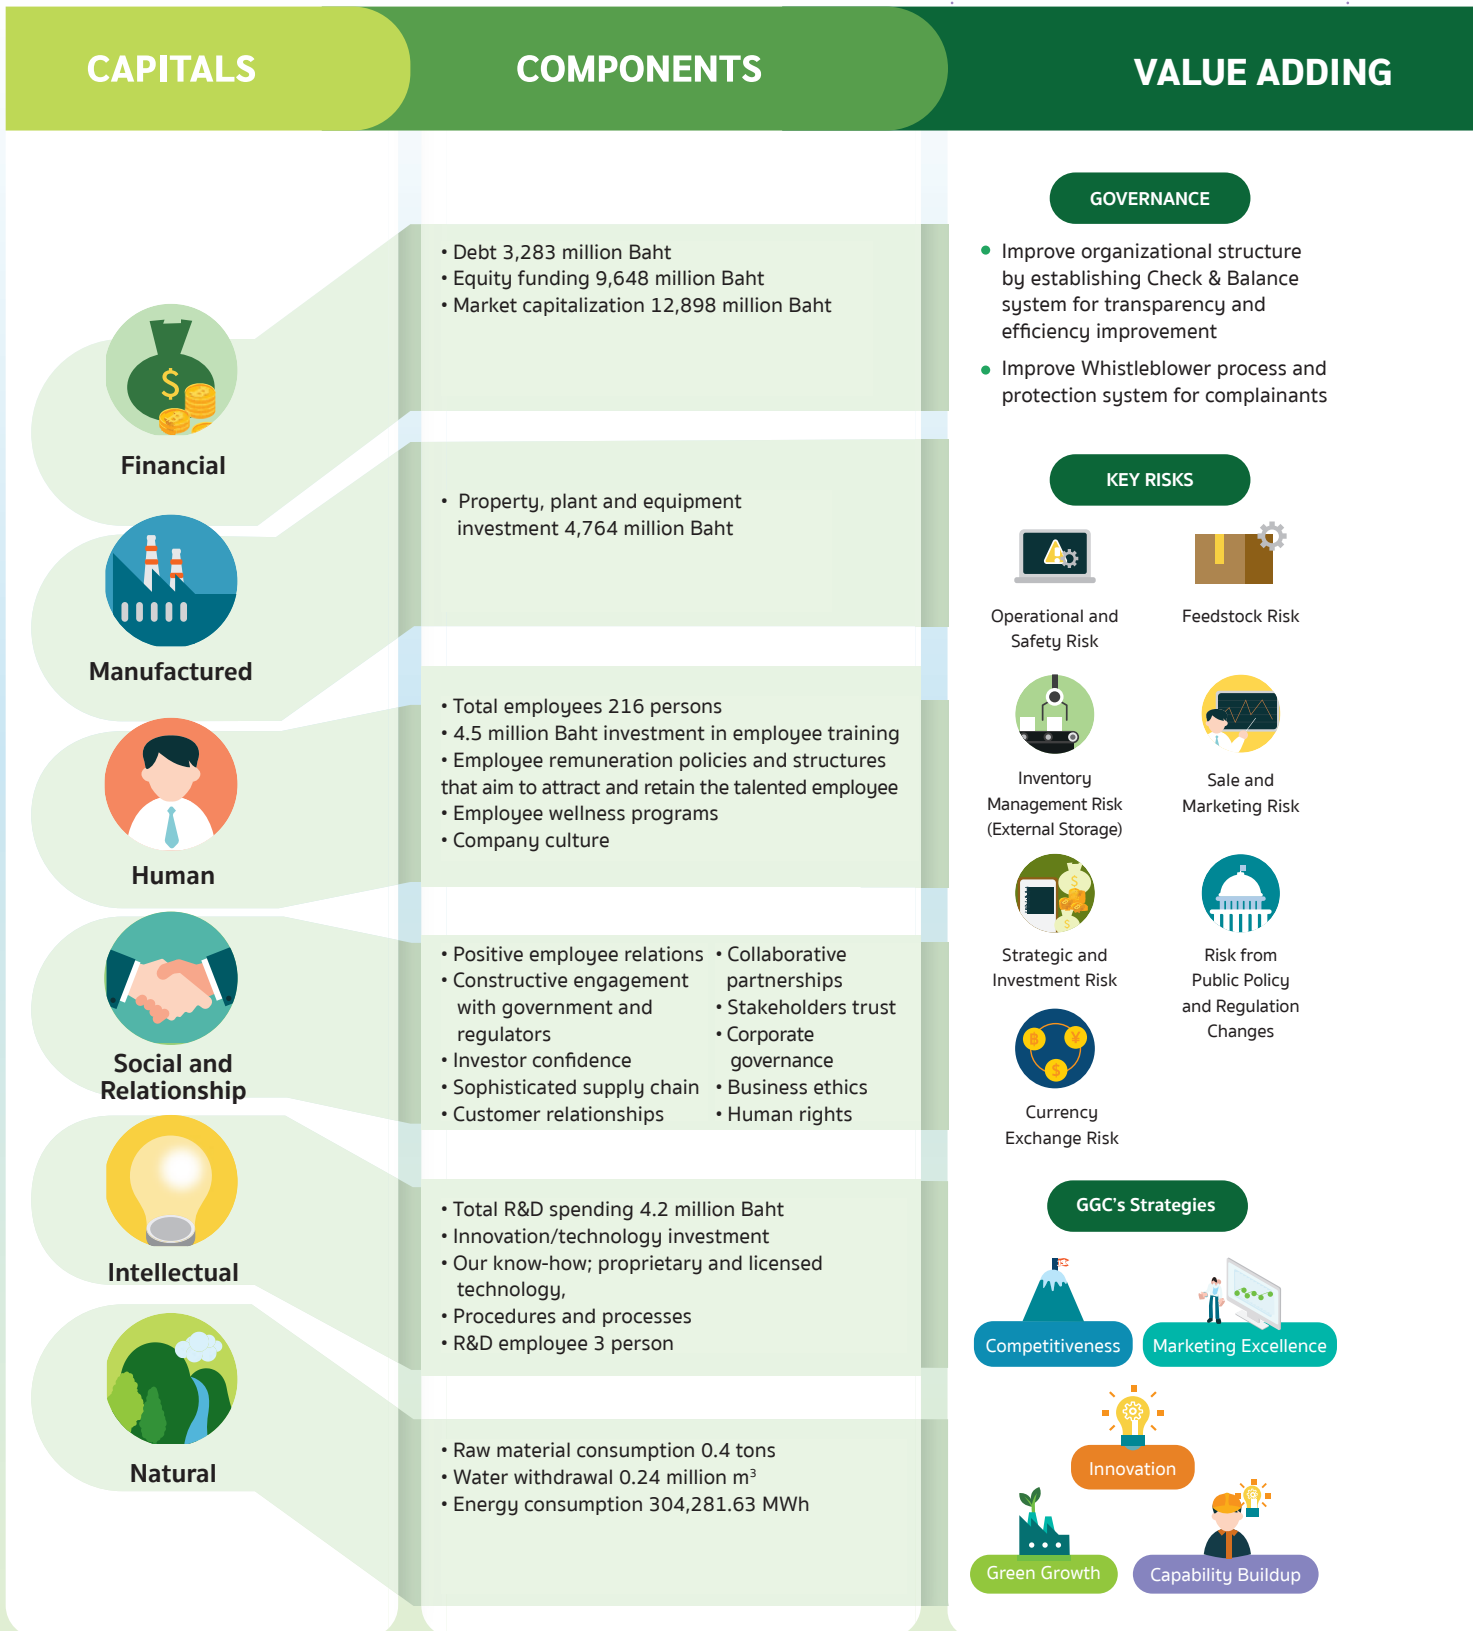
CAPITALS

COMPONENTS

VALUE ADDING

Financial

• Debt 3,283 million Baht
• Equity funding 9,648 million Baht
• Market capitalization 12,898 million Baht

Manufactured

• Property, plant and equipment investment 4,764 million Baht

Human

• Total employees 216 persons
• 4.5 million Baht investment in employee training
• Employee remuneration policies and structures that aim to attract and retain the talented employee
• Employee wellness programs
• Company culture

Social and Relationship

• Positive employee relations
• Constructive engagement with government and regulators
• Investor confidence
• Sophisticated supply chain
• Customer relationships

• Collaborative partnerships
• Stakeholders trust
• Corporate governance
• Business ethics
• Human rights

Intellectual

• Total R&D spending 4.2 million Baht
• Innovation/technology investment
• Our know-how; proprietary and licensed technology,
• Procedures and processes
• R&D employee 3 person

Natural

• Raw material consumption 0.4 tons
• Water withdrawal 0.24 million m$^3$
• Energy consumption 304,281.63 MWh

GOVERNANCE

• Improve organizational structure by establishing Check & Balance system for transparency and efficiency improvement
• Improve Whistleblower process and protection system for complainants

KEY RISKS

Operational and Safety Risk

Feedstock Risk

Inventory Management Risk (External Storage)

Sale and Marketing Risk

Strategic and Investment Risk

Risk from Public Policy and Regulation Changes

Currency Exchange Risk

GGC's Strategies

Competitiveness

Marketing Excellence

Innovation

Green Growth

Capability Buildup